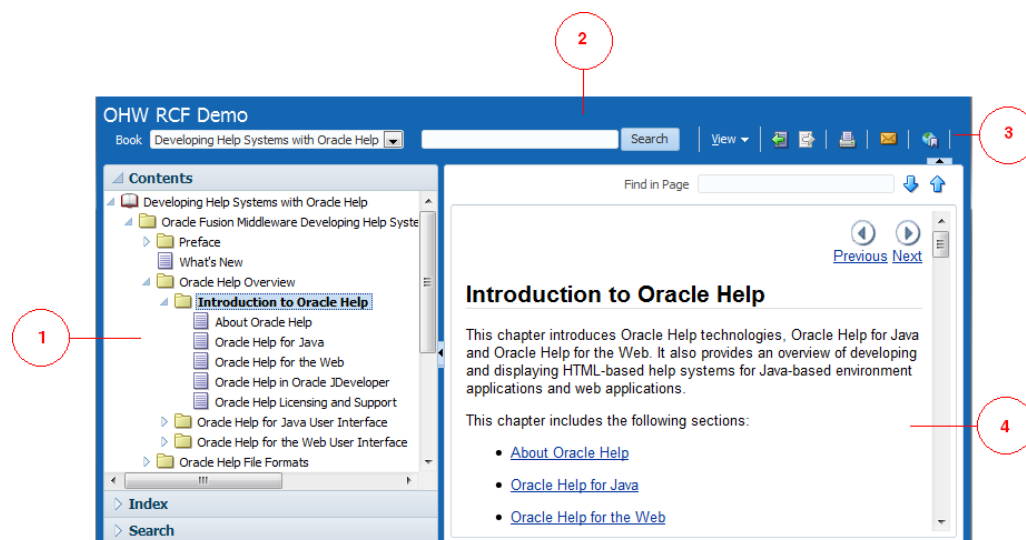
2

OHW RCF Demo

Book Developing Help Systems with Oracle Help

Search

View

3

Contents

Developing Help Systems with Oracle Help

Oracle Fusion Middleware Developing Help Syste

Preface

What's New

Oracle Help Overview

Introduction to Oracle Help

About Oracle Help

Oracle Help for Java

Oracle Help for the Web

Oracle Help in Oracle JDeveloper

Oracle Help Licensing and Support

Oracle Help for Java User Interface

Oracle Help for the Web User Interface

Oracle Help File Formats

1

Index

Search

Find in Page

Previous Next

Introduction to Oracle Help

This chapter introduces Oracle Help technologies, Oracle Help for Java and Oracle Help for the Web. It also provides an overview of developing and displaying HTML-based help systems for Java-based environment applications and web applications.

This chapter includes the following sections:

- About Oracle Help
- Oracle Help for Java
- Oracle Help for the Web

4